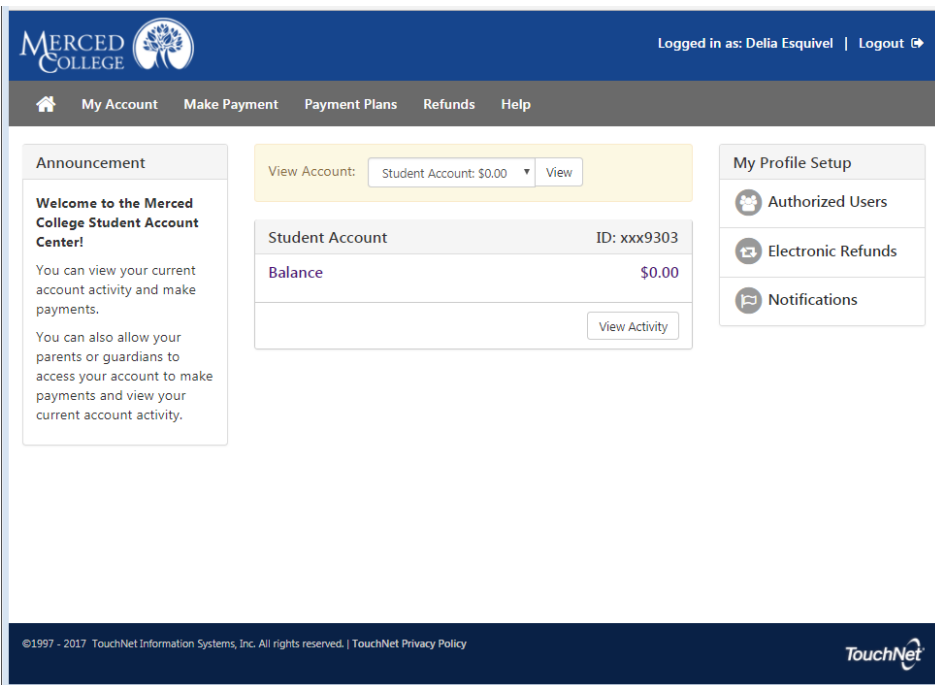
MERCED COLLEGE

Logged in as: Delia Esquivel | Logout

My Account Make Payment Payment Plans Refunds Help

Announcement

**Welcome to the Merced College Student Account Center!**

You can view your current account activity and make payments.

You can also allow your parents or guardians to access your account to make payments and view your current account activity.

View Account: Student Account: $0.00 View

Student Account ID: xxx9303

Balance $0.00

View Activity

My Profile Setup

Authorized Users

Electronic Refunds

Notifications

©1997 - 2017 TouchNet Information Systems, Inc. All rights reserved. | TouchNet Privacy Policy

TouchNet